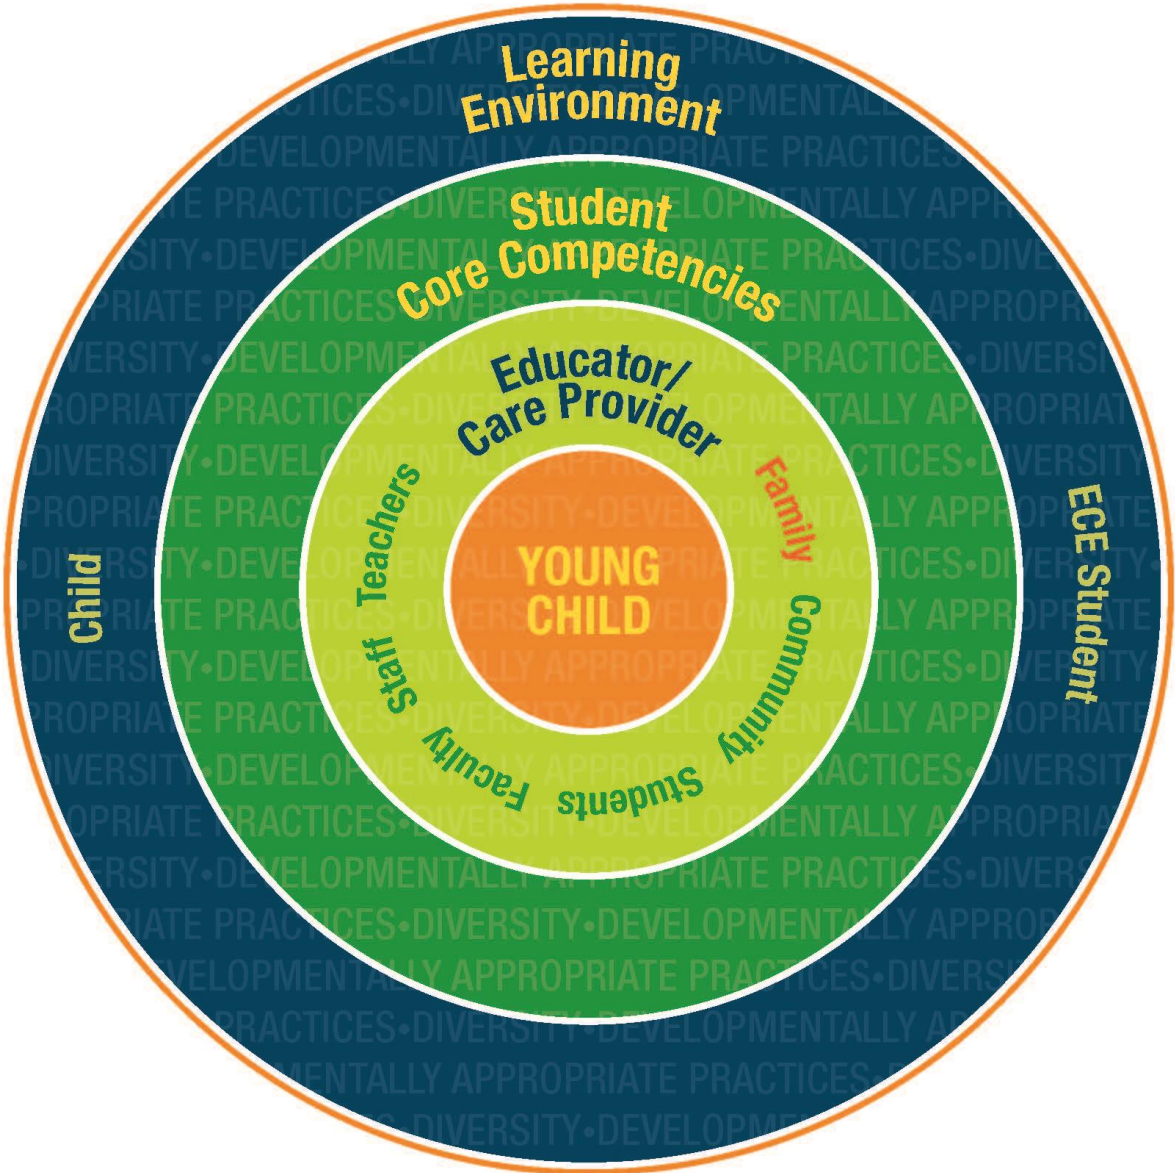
Learning Environment

Student Core Competencies

Educator/ Care Provider

Family

Community

Students

Faculty

Staff

Teachers

YOUNG CHILD

Child

ECE Student

DEVELOPMENTALLY APPROPRIATE PRACTICES•DIVERSITY•DEVELOPMENTALLY APPROPRIATE PRACTICES•DIVERSITY